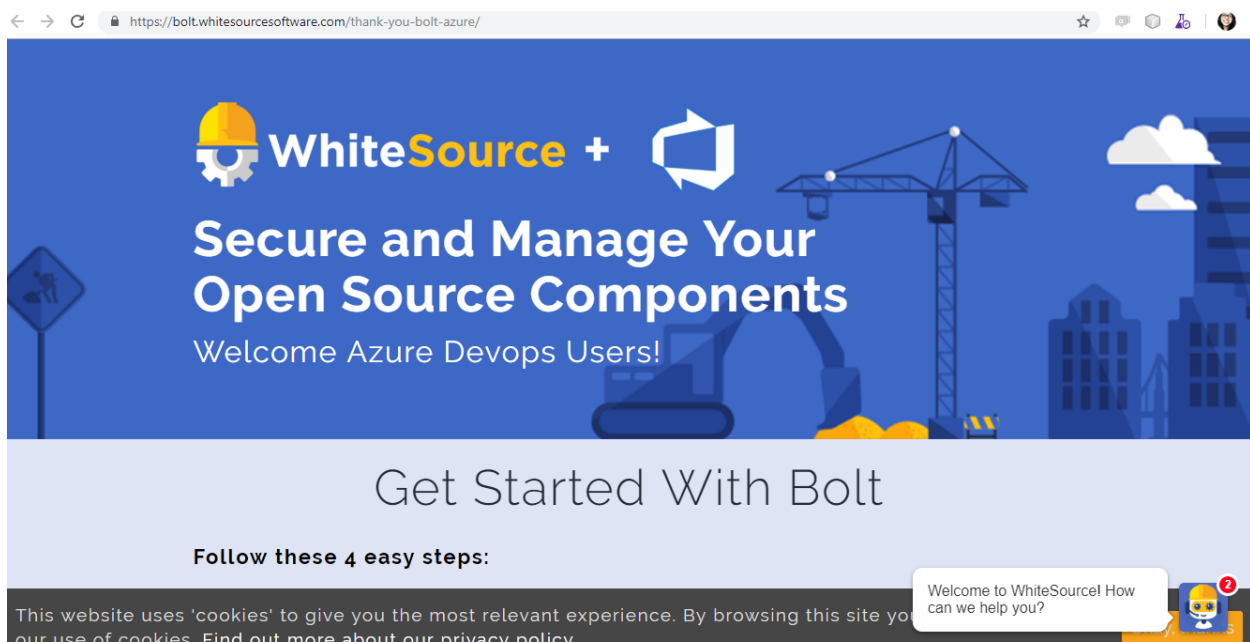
https://bolt.whitesourcesoftware.com/thank-you-bolt-azure/

WhiteSource +

Secure and Manage Your Open Source Components

Welcome Azure Devops Users!

Get Started With Bolt

Follow these 4 easy steps:

This website uses 'cookies' to give you the most relevant experience. By browsing this site yo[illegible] our use of cookies. Find out more about our privacy policy

Welcome to WhiteSource! How can we help you?

2

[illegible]